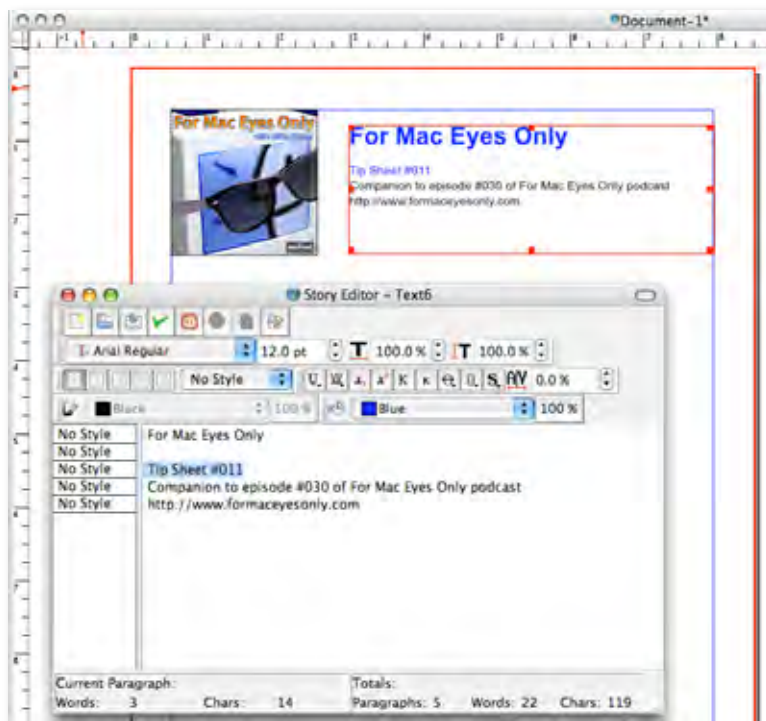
Document-1*

For Mac Eyes Only

For Mac Eyes Only

Tip Sheet #011
Companion to episode #030 of For Mac Eyes Only podcast
http://www.formaceyesonly.com

Story Editor – Text6

Arial Regular
12.0 pt
100.0 %
100.0 %
No Style
0.0 %
Black
100 %
Blue
100 %

| No Style | For Mac Eyes Only |
|---|---|
| No Style | |
| No Style | Tip Sheet #011 |
| No Style | Companion to episode #030 of For Mac Eyes Only podcast |
| No Style | http://www.formaceyesonly.com |

Current Paragraph:
Words: 3 Chars: 14
Totals:
Paragraphs: 5 Words: 22 Chars: 119